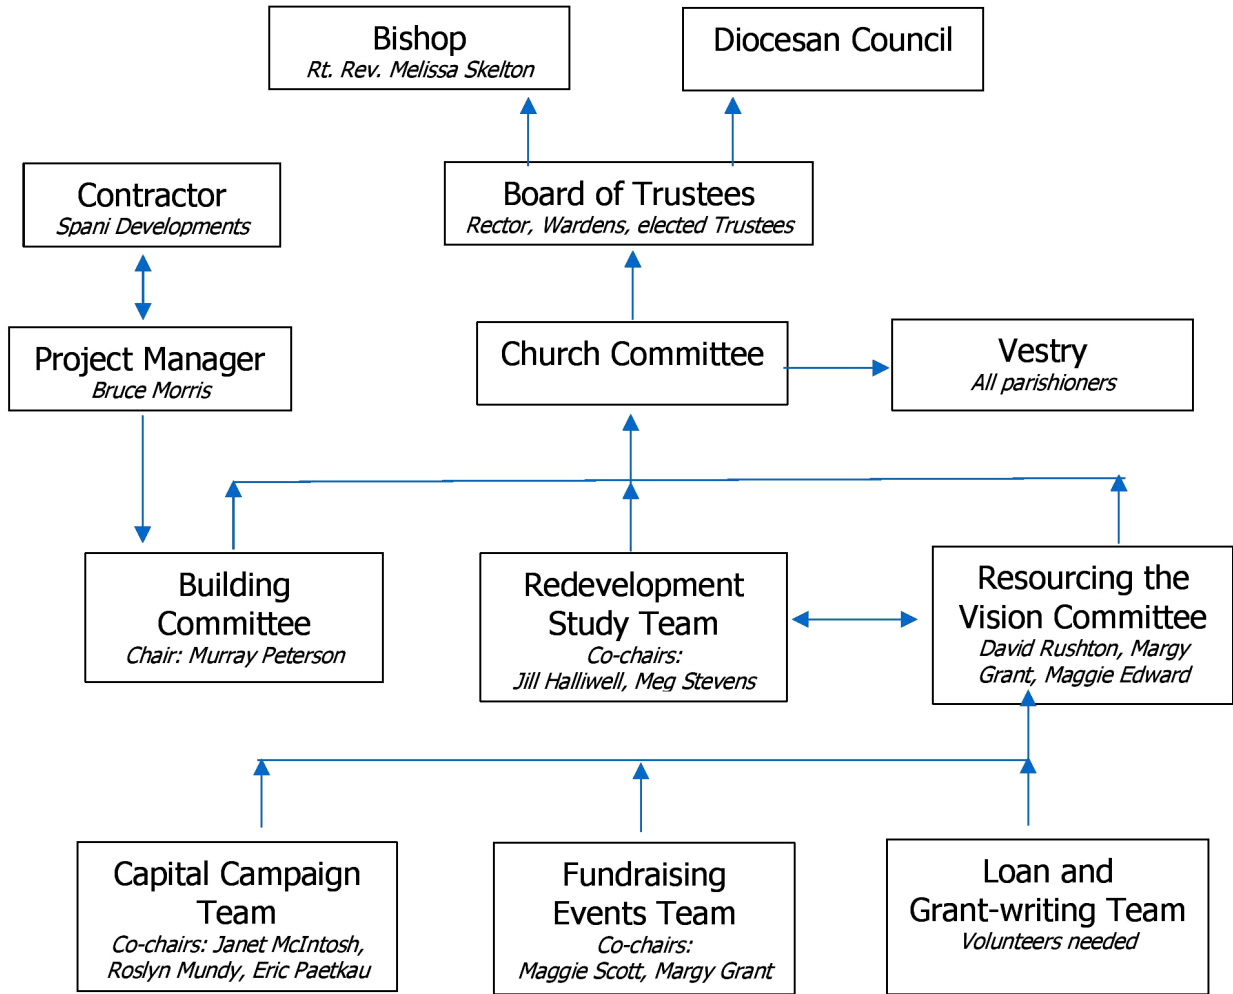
Bishop
Rt. Rev. Melissa Skelton

Diocesan Council

Contractor
Spani Developments

Board of Trustees
Rector, Wardens, elected Trustees

Project Manager
Bruce Morris

Church Committee

Vestry
All parishioners

Building Committee
Chair: Murray Peterson

Redevelopment Study Team
Co-chairs:
Jill Halliwell, Meg Stevens

Resourcing the Vision Committee
David Rushton, Margy Grant, Maggie Edward

Capital Campaign Team
Co-chairs: Janet McIntosh, Roslyn Mundy, Eric Paetkau

Fundraising Events Team
Co-chairs:
Maggie Scott, Margy Grant

Loan and Grant-writing Team
Volunteers needed